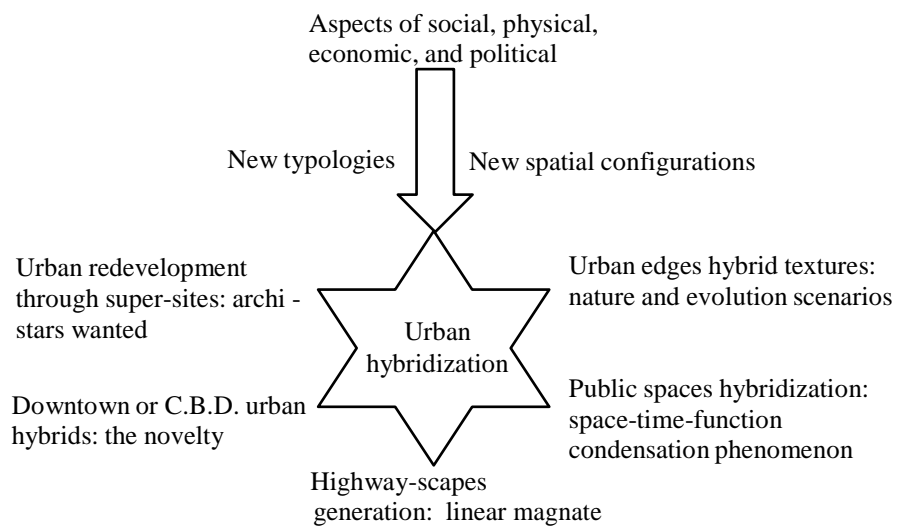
Aspects of social, physical, economic, and political

New typologies

New spatial configurations

Urban redevelopment through super-sites: archi - stars wanted

Urban edges hybrid textures: nature and evolution scenarios

Urban hybridization

Downtown or C.B.D. urban hybrids: the novelty

Public spaces hybridization: space-time-function condensation phenomenon

Highway-scapes generation: linear magnate